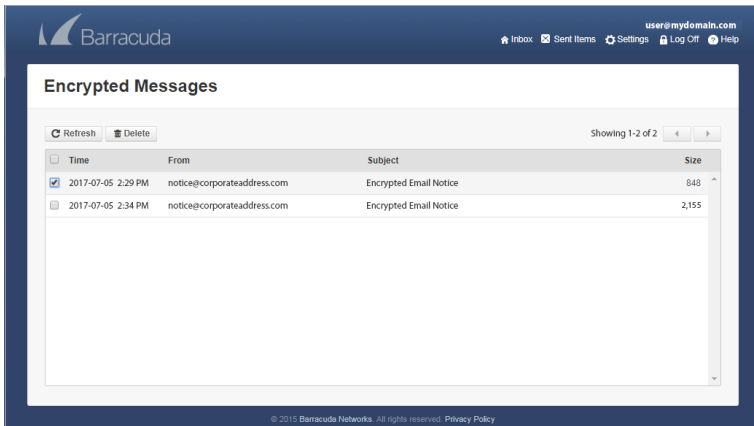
Barracuda

user@mydomain.com

Inbox Sent Items Settings Log Off Help

Encrypted Messages

Refresh Delete

Showing 1-2 of 2

| Time | From | Subject | Size |
|---|---|---|---|
| 2017-07-05 2:29 PM | notice@corporateaddress.com | Encrypted Email Notice | 848 |
| 2017-07-05 2:34 PM | notice@corporateaddress.com | Encrypted Email Notice | 2,155 |

© 2015 Barracuda Networks. All rights reserved. Privacy Policy